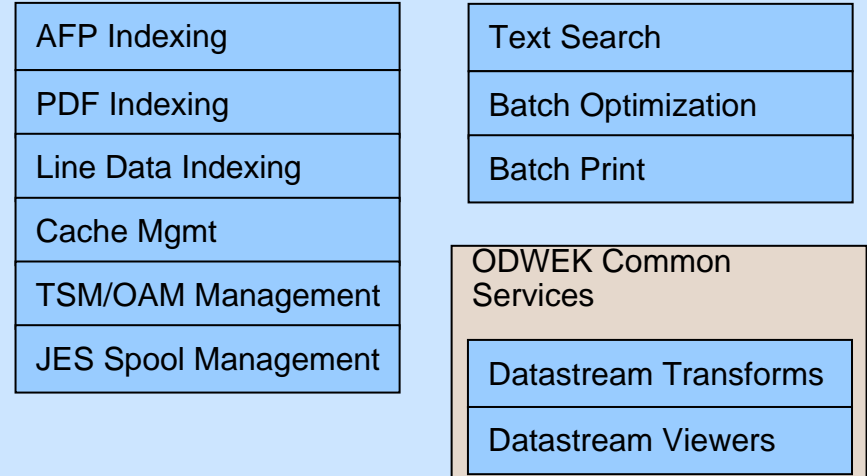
AFP Indexing

PDF Indexing

Line Data Indexing

Cache Mgmt

TSM/OAM Management

JES Spool Management

Text Search

Batch Optimization

Batch Print

ODWEK Common Services

Datastream Transforms

Datastream Viewers